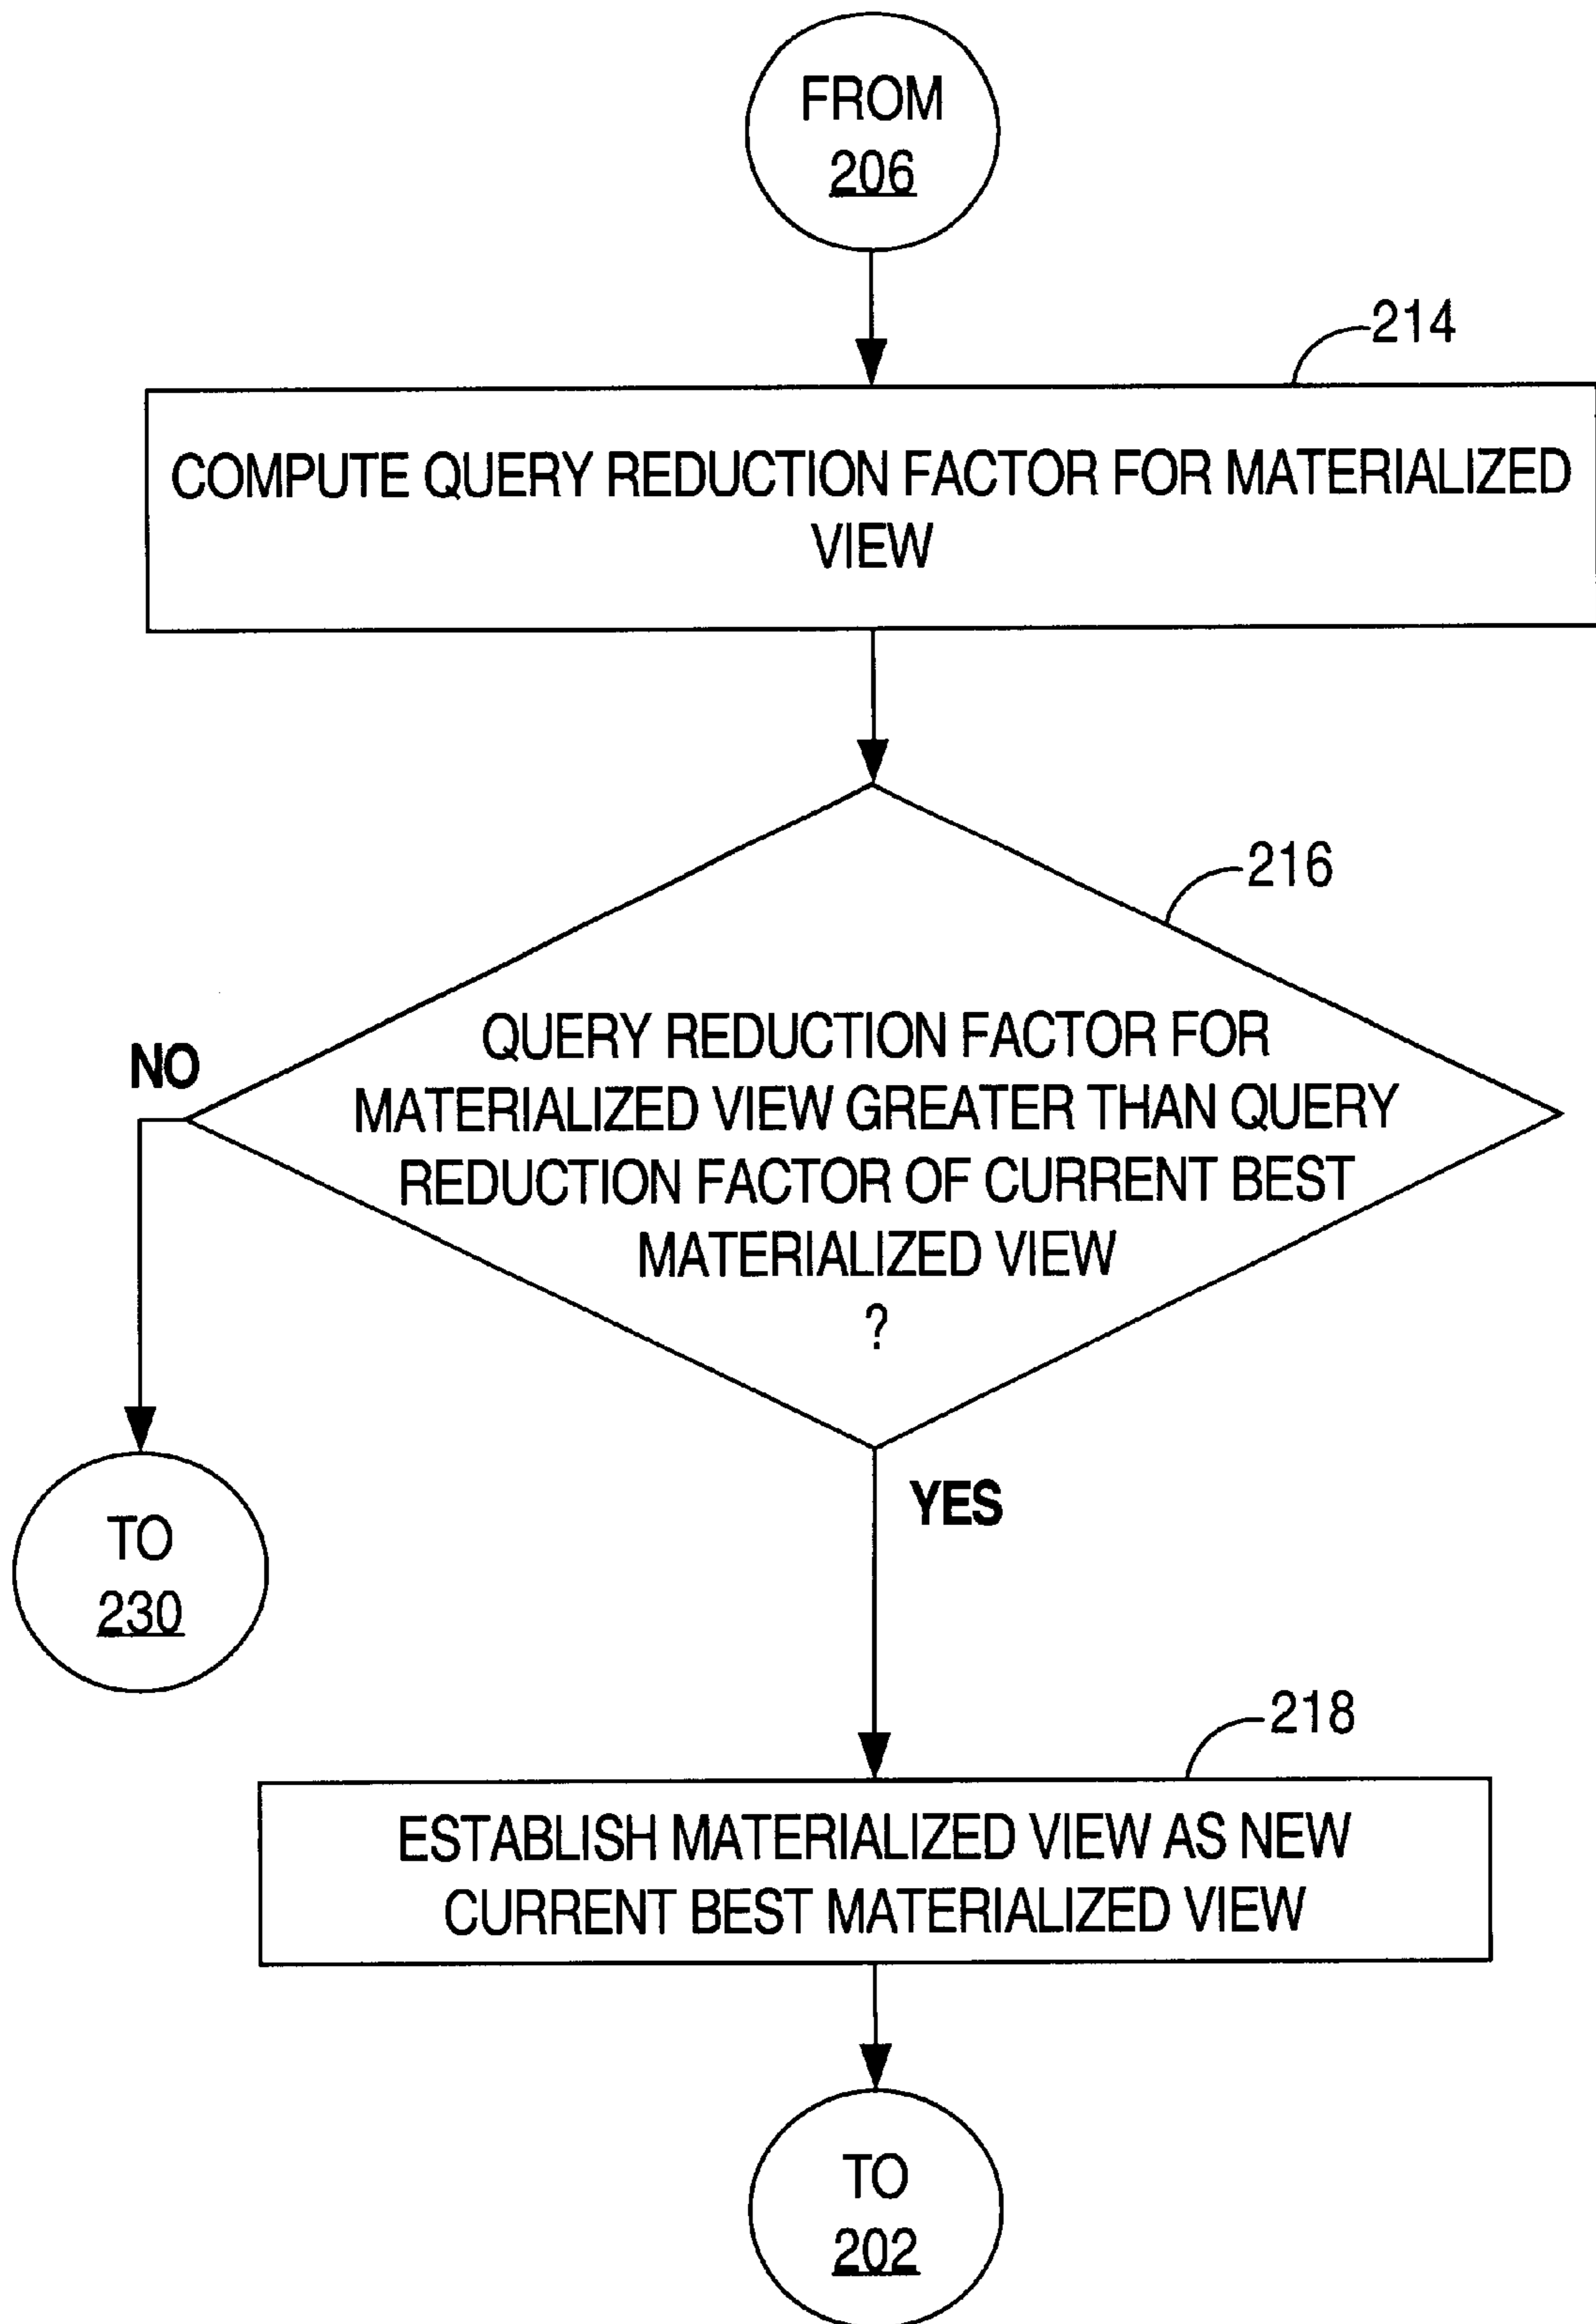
FROM
206

214

COMPUTE QUERY REDUCTION FACTOR FOR MATERIALIZED VIEW

216

QUERY REDUCTION FACTOR FOR MATERIALIZED VIEW GREATER THAN QUERY REDUCTION FACTOR OF CURRENT BEST MATERIALIZED VIEW
?

NO

TO
230

YES

218

ESTABLISH MATERIALIZED VIEW AS NEW CURRENT BEST MATERIALIZED VIEW

TO
202